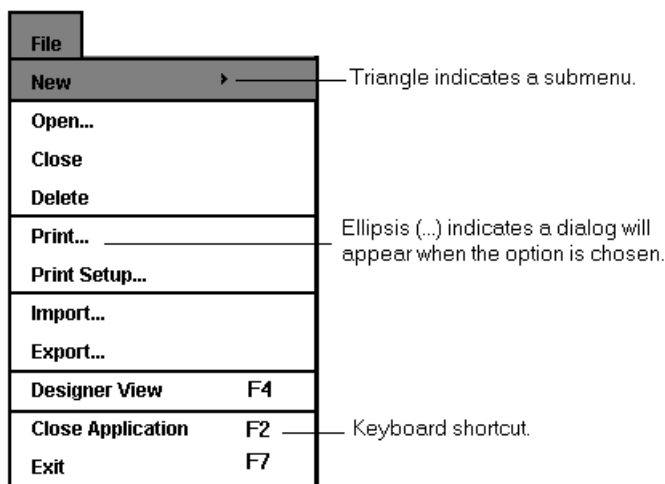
File

New

Triangle indicates a submenu.

Open...

Close

Delete

Print...

Ellipsis (...) indicates a dialog will appear when the option is chosen.

Print Setup...

Import...

Export...

Designer View F4

Close Application F2

Keyboard shortcut.

Exit F7